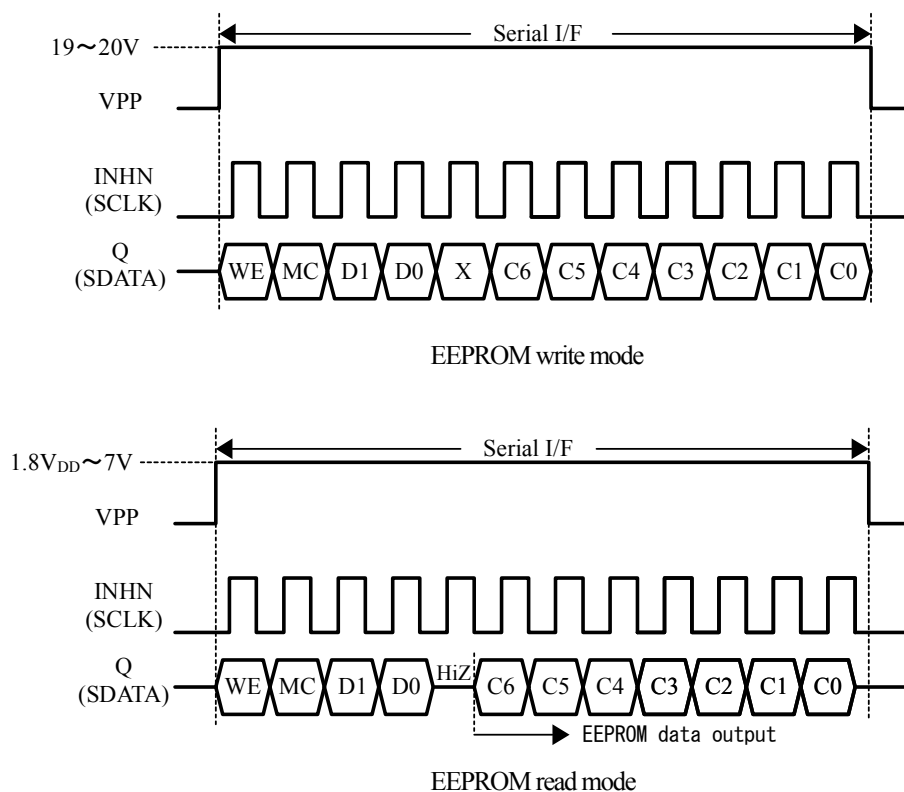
19〜20V

Serial I/F

VPP

INHN (SCLK)

Q (SDATA)

WE MC D1 D0 X C6 C5 C4 C3 C2 C1 C0

EEPROM write mode

$1.8V_{DD}$〜7V

Serial I/F

VPP

INHN (SCLK)

Q (SDATA)

WE MC D1 D0 HiZ C6 C5 C4 C3 C2 C1 C0

EEPROM data output

EEPROM read mode